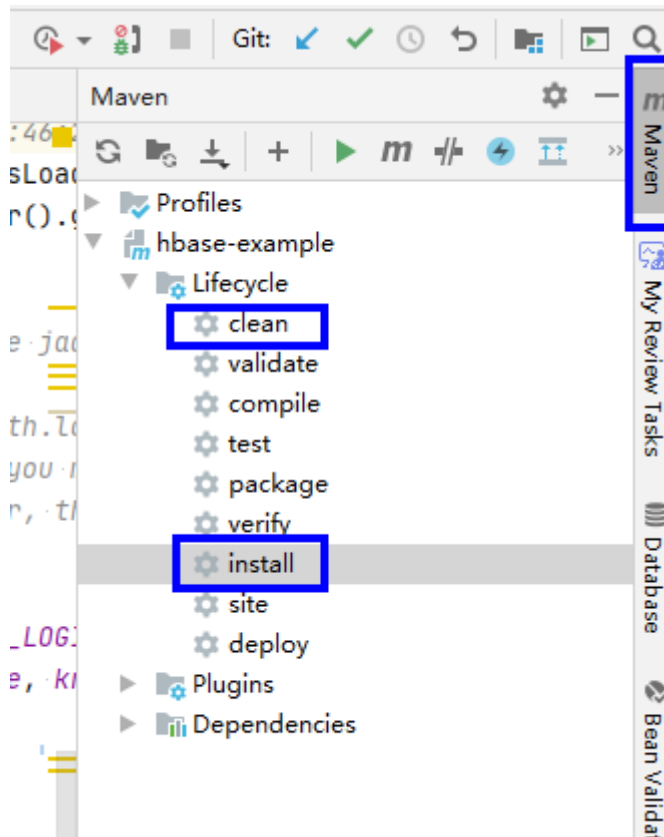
Git:

Maven

Profiles
hbase-example
Lifecycle
clean
validate
compile
test
package
verify
install
site
deploy
Plugins
Dependencies

:46
sLoad
r().
e jad
th.lo
you
r, th
_LOGI
e, kr

Maven
My Review Tasks
Database
Bean Valida